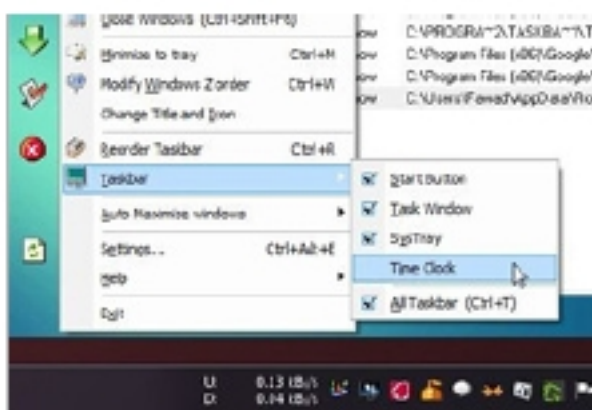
Close Windows (Ctrl+Shift+F6)
Minimize to tray Ctrl+M
Modify Windows Z-order Ctrl+W
Change Title and Icon
Reorder Taskbar Ctrl+R
Taskbar
Auto Maximize windows
Settings... Ctrl+Alt+E
Help
Exit

ow C:\PROGRA~1\TASKBA~1\T
ow C:\Program Files (x86)\Google\
ow C:\Program Files (x86)\Google\
ow C:\Users\Fawad\AppData\Ro

Start Button
Task Window
SysTray
Time Clock
All Taskbar (Ctrl+T)

U: 0.13 kB/s
D: 0.04 kB/s